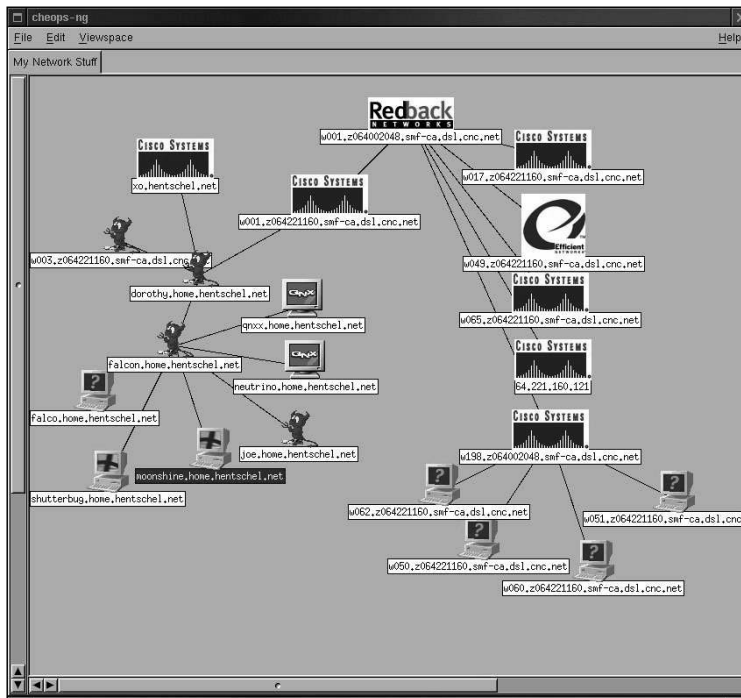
cheops-ng
File Edit Viewspace Help
My Network Stuff

Redback NETWORKS
w001.z064002048.smf-ca.dsl.cnc.net
CISCO SYSTEMS
xo.hentschel.net
CISCO SYSTEMS
w001.z064221160.smf-ca.dsl.cnc.net
CISCO SYSTEMS
w017.z064221160.smf-ca.dsl.cnc.net
w003.z064221160.smf-ca.dsl.cnc
Efficient
w049.z064221160.smf-ca.dsl.cnc.net
dorothy.home.hentschel.net
QNX
qnxx.home.hentschel.net
CISCO SYSTEMS
w065.z064221160.smf-ca.dsl.cnc.net
CISCO SYSTEMS
QNX
falcon.home.hentschel.net
neutrino.home.hentschel.net
64.221.160.121
falco.home.hentschel.net
CISCO SYSTEMS
joe.home.hentschel.net
w198.z064002048.smf-ca.dsl.cnc.net
moonshine.home.hentschel.net
shutterbug.home.hentschel.net
w062.z064221160.smf-ca.dsl.cnc.net
w051.z064221160.smf-ca.dsl.cnc
w050.z064221160.smf-ca.dsl.cnc.net
w060.z064221160.smf-ca.dsl.cnc.net